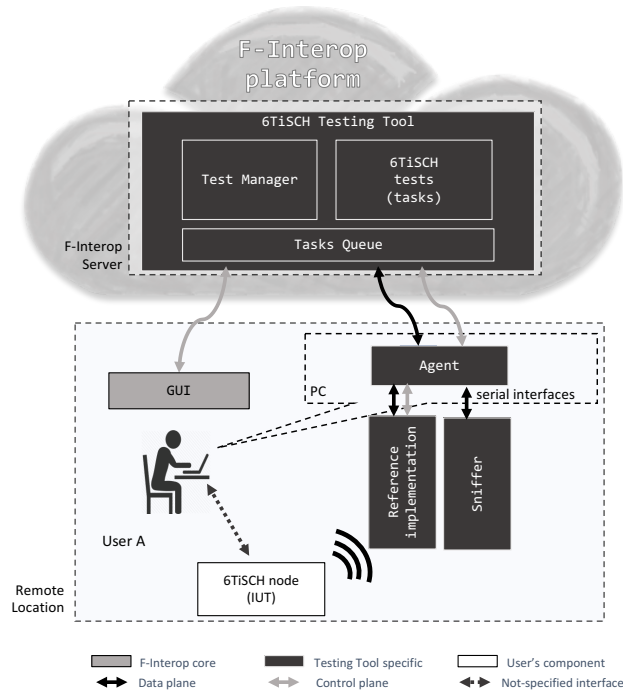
F-Interop platform

6TiSCH Testing Tool

Test Manager

6TiSCH tests (tasks)

Tasks Queue

F-Interop Server

Agent

PC

serial interfaces

GUI

Reference implementation

Sniffer

User A

6TiSCH node (IUT)

Remote Location

F-Interop core
Testing Tool specific
User's component
Data plane
Control plane
Not-specified interface